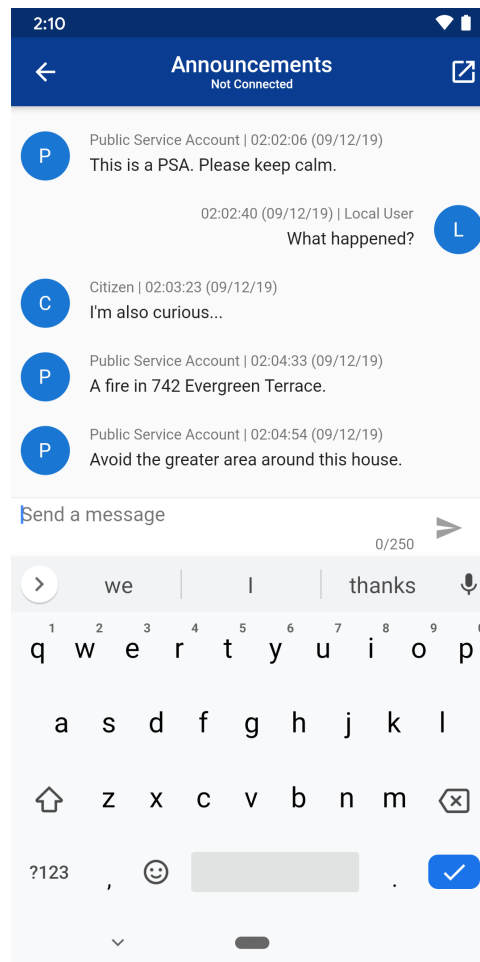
2:10

Announcements
Not Connected

P
Public Service Account | 02:02:06 (09/12/19)
This is a PSA. Please keep calm.

02:02:40 (09/12/19) | Local User
What happened?
L

C
Citizen | 02:03:23 (09/12/19)
I'm also curious...

P
Public Service Account | 02:04:33 (09/12/19)
A fire in 742 Evergreen Terrace.

P
Public Service Account | 02:04:54 (09/12/19)
Avoid the greater area around this house.

Send a message
0/250

we | I | thanks

1 2 3 4 5 6 7 8 9
q w e r t y u i o p
a s d f g h j k l
z x c v b n m
?123 , .